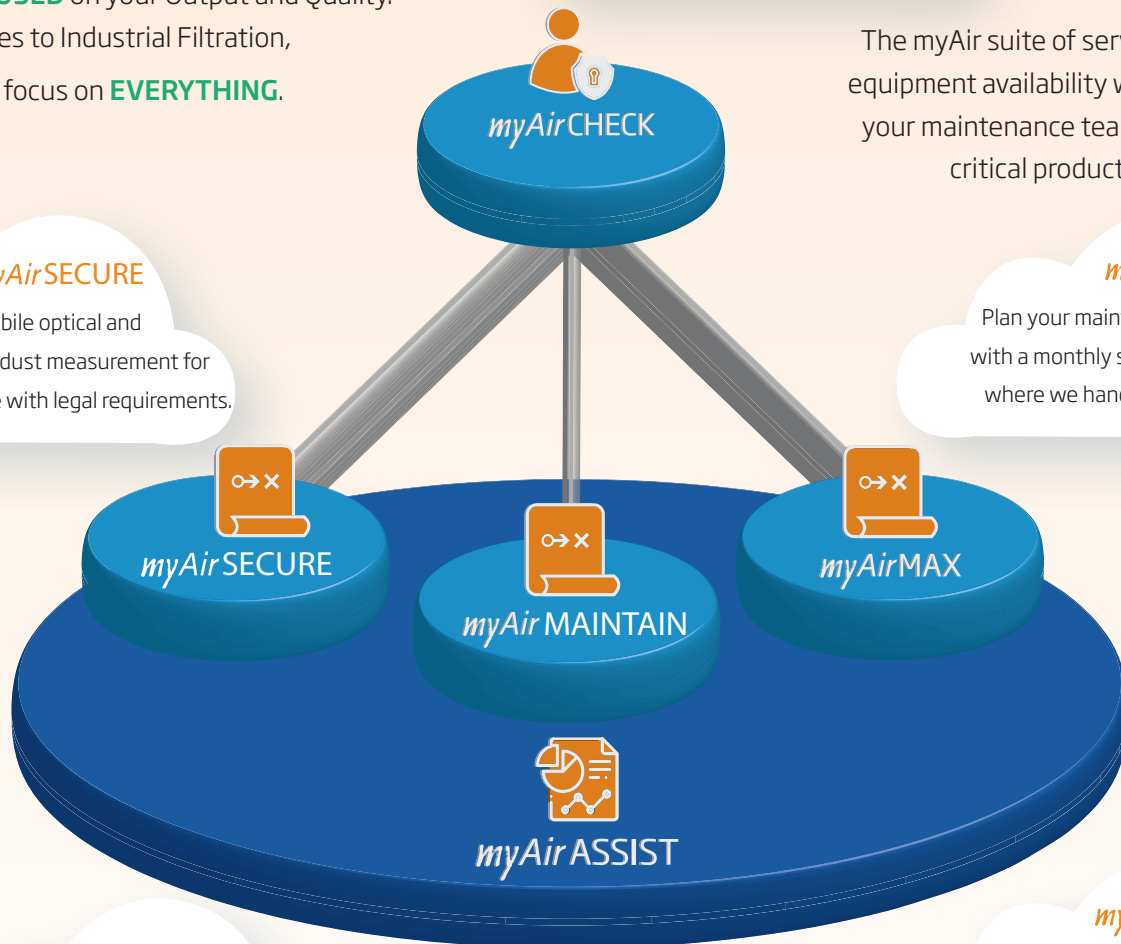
USED on your Output and Quality.
es to Industrial Filtration,
focus on EVERYTHING.

myAirCHECK

The myAir suite of ser
equipment availability w
your maintenance tea
critical product

yAirSECURE
bile optical and
dust measurement for
with legal requirements.

m
Plan your main
with a monthly s
where we han

myAirSECURE

myAirMAINTAIN

myAirMAX

myAirASSIST

my